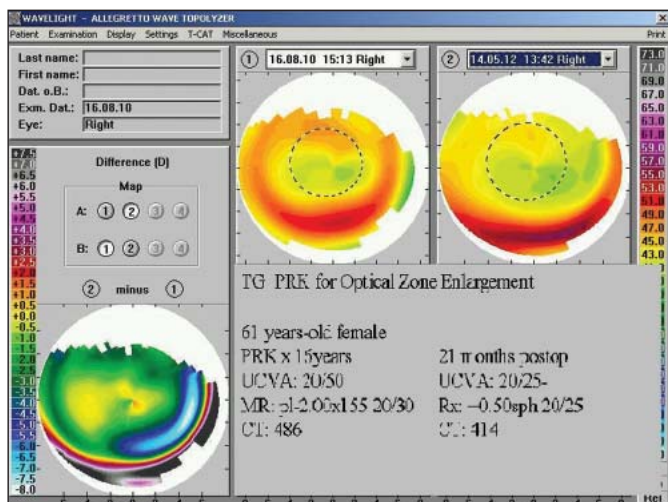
WAVELIGHT - ALLEGRETTO WAVE TOPOLYZER

Patient Examination Display Settings T-CAT Miscellaneous

Print

Last name:
First name:
Dat. o.B.:
Exm. Dat.: 16.08.10
Eye: Right

① 16.08.10 15:13 Right

② 14.05.12 13:42 Right

73.0
71.0
69.0
67.0
65.0
63.0
61.0
59.0
57.0
55.0
53.0
51.0
49.0
47.0
45.0
43.0

+7.5
+7.0
+6.5
+6.0
+5.5
+5.0
+4.5
+4.0
+3.5
+3.0
+2.5
+2.0
+1.5
+1.0
+0.5
+0.0
-0.5
-1.0
-1.5
-2.0
-2.5
-3.0
-3.5
-4.0
-4.5
-5.0
-5.5
-6.0
-6.5
-7.0
-7.5
-8.0

Difference (D)

Map

A: ① ② ③ ④

B: ① ② ③ ④

② minus ①

TG PRK for Optical Zone Enlargement

61 years-old female

PRK x 15years
UCVA: 20/50
MR: pl-2.00x155 20/30
CT: 486

21 months postop
UCVA: 20/25-
Rx: –0.50sph 20/25
CT: 414

Hel